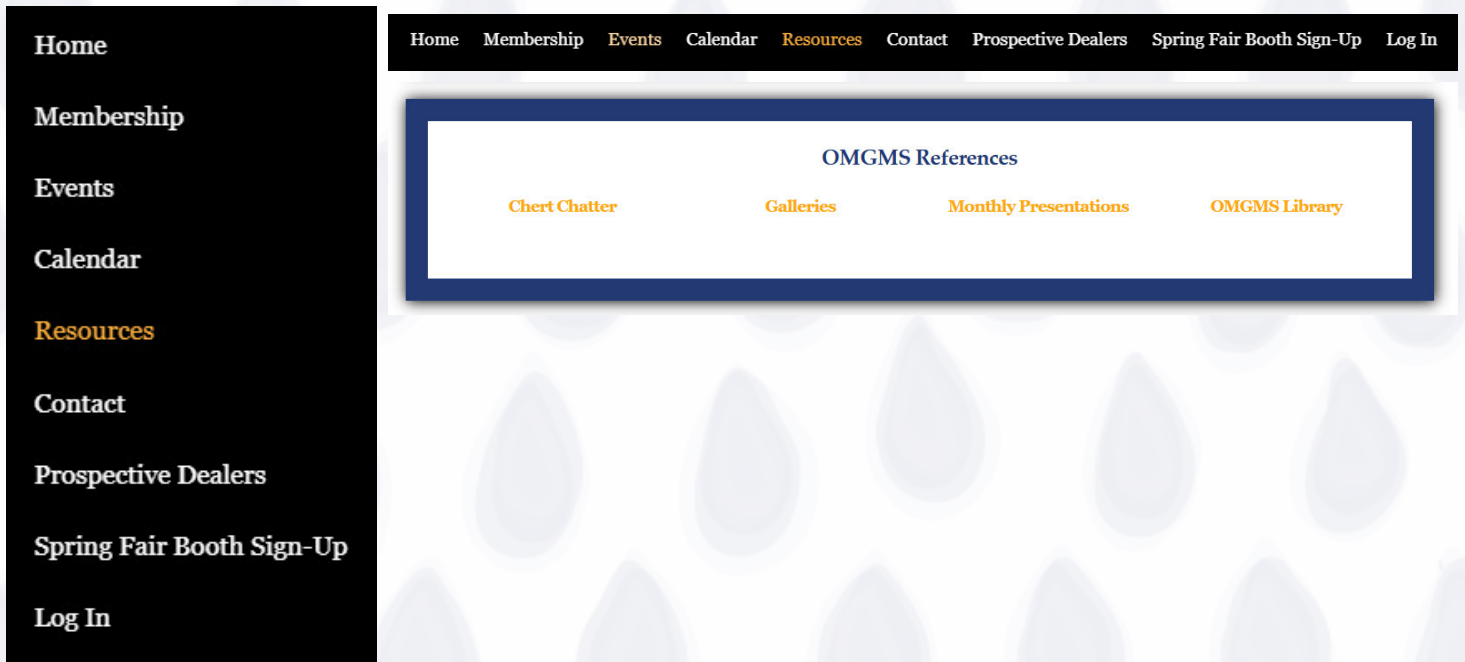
Home

Membership

Events

Calendar

Resources

Contact

Prospective Dealers

Spring Fair Booth Sign-Up

Log In

Home Membership Events Calendar Resources Contact Prospective Dealers Spring Fair Booth Sign-Up Log In

OMGMS References

Chert Chatter Galleries Monthly Presentations OMGMS Library